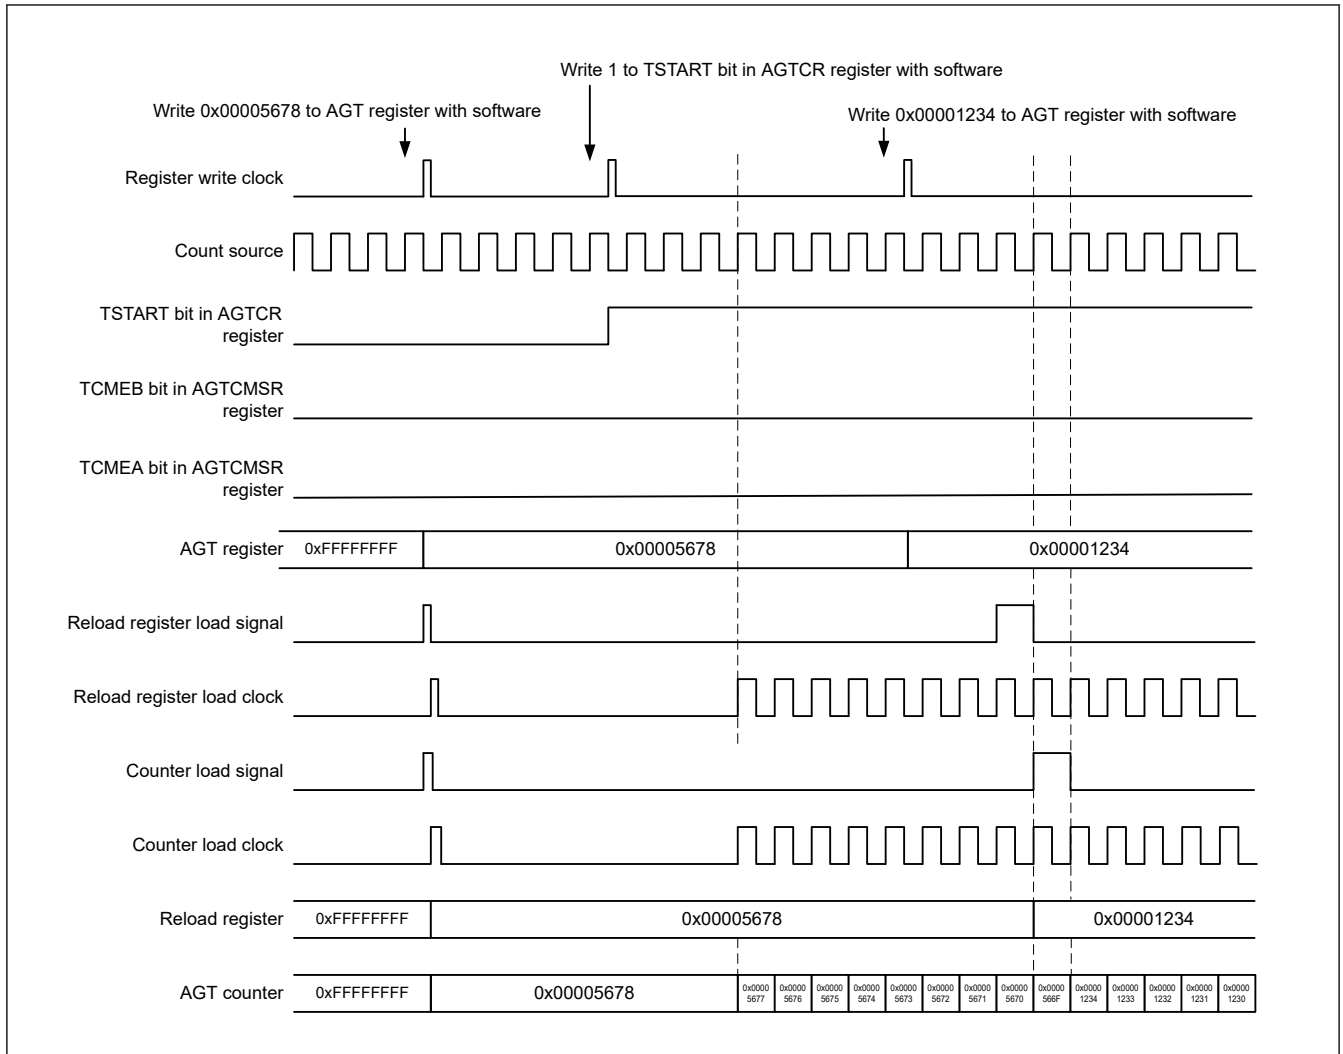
Write 1 to TSTART bit in AGTCR register with software

Write 0x00005678 to AGT register with software

Write 0x00001234 to AGT register with software

Register write clock

Count source

TSTART bit in AGTCR register

TCMEB bit in AGTCMSR register

TCMEA bit in AGTCMSR register

AGT register 0xFFFFFFFF 0x00005678 0x00001234

Reload register load signal

Reload register load clock

Counter load signal

Counter load clock

Reload register 0xFFFFFFFF 0x00005678 0x00001234

AGT counter 0xFFFFFFFF 0x00005678 0x00005677 0x00005676 0x00005675 0x00005674 0x00005673 0x00005672 0x00005671 0x00005670 0x0000566F 0x00001234 0x00001233 0x00001232 0x00001231 0x00001230